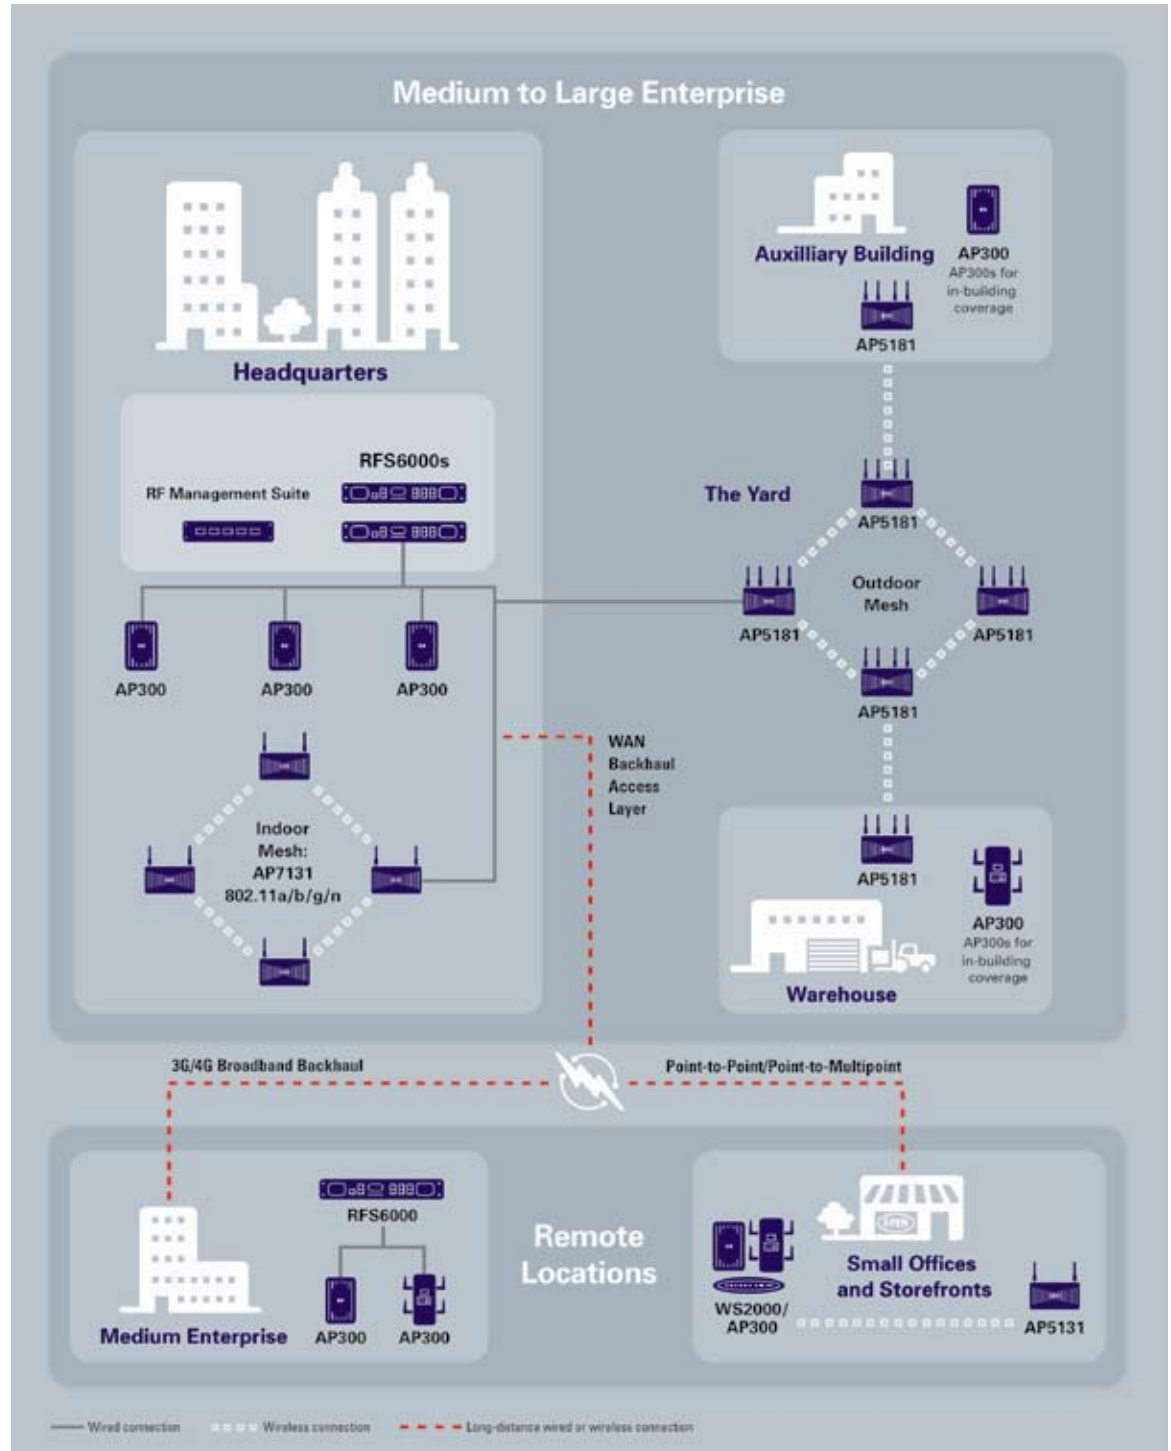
Medium to Large Enterprise

Headquarters

RF Management Suite

RFS6000s

AP300

AP300

AP300

Indoor Mesh: AP7131 802.11a/b/g/n

Auxilliary Building

AP300
AP300s for in-building coverage

AP5181

The Yard

AP5181

AP5181

Outdoor Mesh

AP5181

AP5181

WAN Backhaul Access Layer

AP5181

AP300
AP300s for in-building coverage

Warehouse

3G/4G Broadband Backhaul

Point-to-Point/Point-to-Multipoint

RFS6000

Medium Enterprise

AP300

AP300

Remote Locations

Small Offices and Storefronts

OPEN

WS2000/ AP300

AP5131

Wired connection

Wireless connection

Long-distance wired or wireless connection